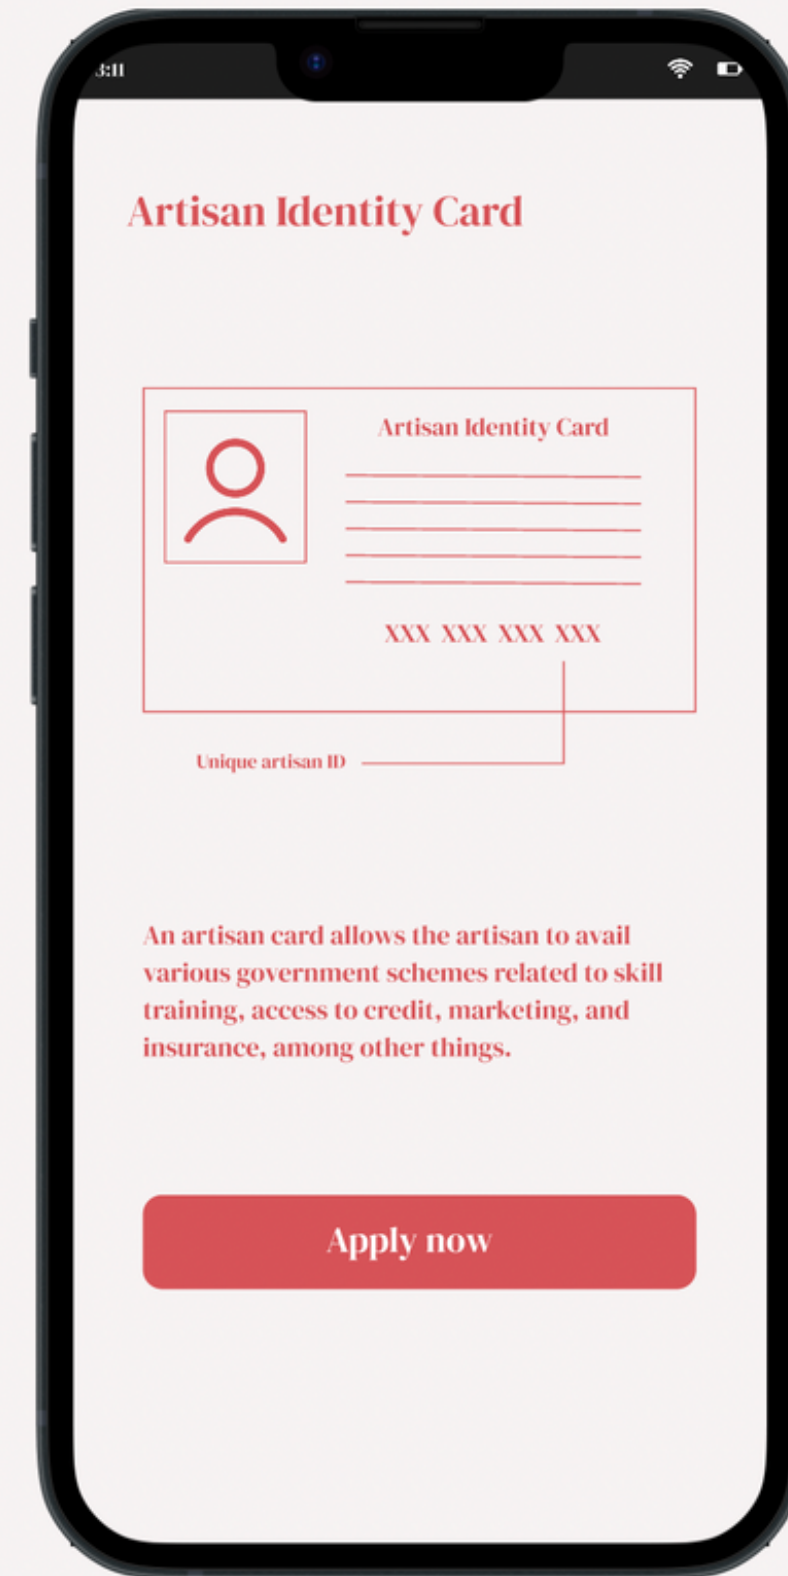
3:11

Artisan Identity Card

Artisan Identity Card

XXX XXX XXX XXX

Unique artisan ID

An artisan card allows the artisan to avail various government schemes related to skill training, access to credit, marketing, and insurance, among other things.

Apply now